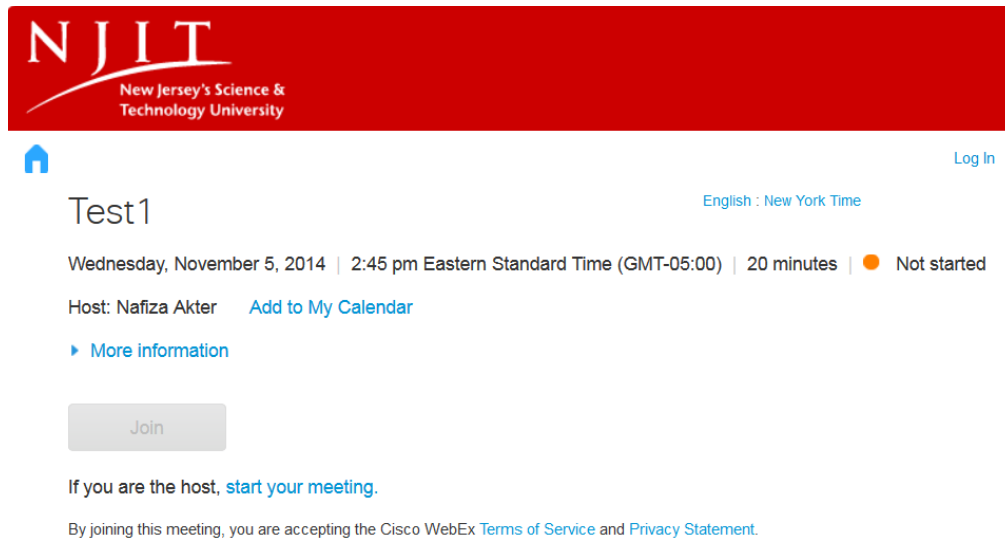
NJIT
New Jersey's Science & Technology University

Log In

Test1

English : New York Time

Wednesday, November 5, 2014 | 2:45 pm Eastern Standard Time (GMT-05:00) | 20 minutes | Not started

Host: Nafiza Akter Add to My Calendar

More information

Join

If you are the host, start your meeting.

By joining this meeting, you are accepting the Cisco WebEx Terms of Service and Privacy Statement.